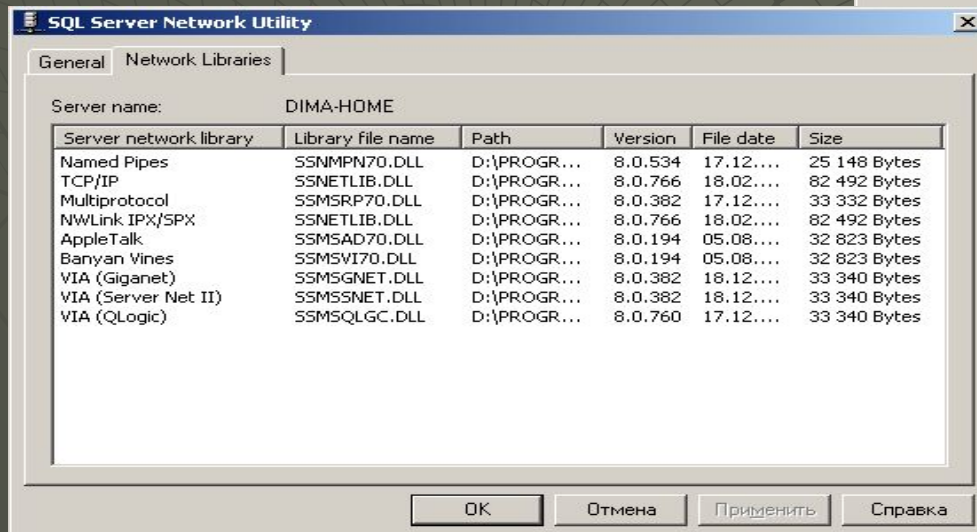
SQL Server Network Utility

General | Network Libraries

Server name: DIMA-HOME

| Server network library | Library file name | Path | Version | File date | Size |
|---|---|---|---|---|---|
| Named Pipes | SSNMPN70.DLL | D:\PROGR... | 8.0.534 | 17.12.... | 25 148 Bytes |
| TCP/IP | SSNETLIB.DLL | D:\PROGR... | 8.0.766 | 18.02.... | 82 492 Bytes |
| Multiprotocol | SSMSRP70.DLL | D:\PROGR... | 8.0.382 | 17.12.... | 33 332 Bytes |
| NWLink IPX/SPX | SSNETLIB.DLL | D:\PROGR... | 8.0.766 | 18.02.... | 82 492 Bytes |
| AppleTalk | SSMSAD70.DLL | D:\PROGR... | 8.0.194 | 05.08.... | 32 823 Bytes |
| Banyan Vines | SSMSVI70.DLL | D:\PROGR... | 8.0.194 | 05.08.... | 32 823 Bytes |
| VIA (Giganet) | SSMSGNET.DLL | D:\PROGR... | 8.0.382 | 18.12.... | 33 340 Bytes |
| VIA (Server Net II) | SSMSSNET.DLL | D:\PROGR... | 8.0.382 | 18.12.... | 33 340 Bytes |
| VIA (QLogic) | SSMSQLGC.DLL | D:\PROGR... | 8.0.760 | 17.12.... | 33 340 Bytes |

OK | Отмена | Применить | Справка